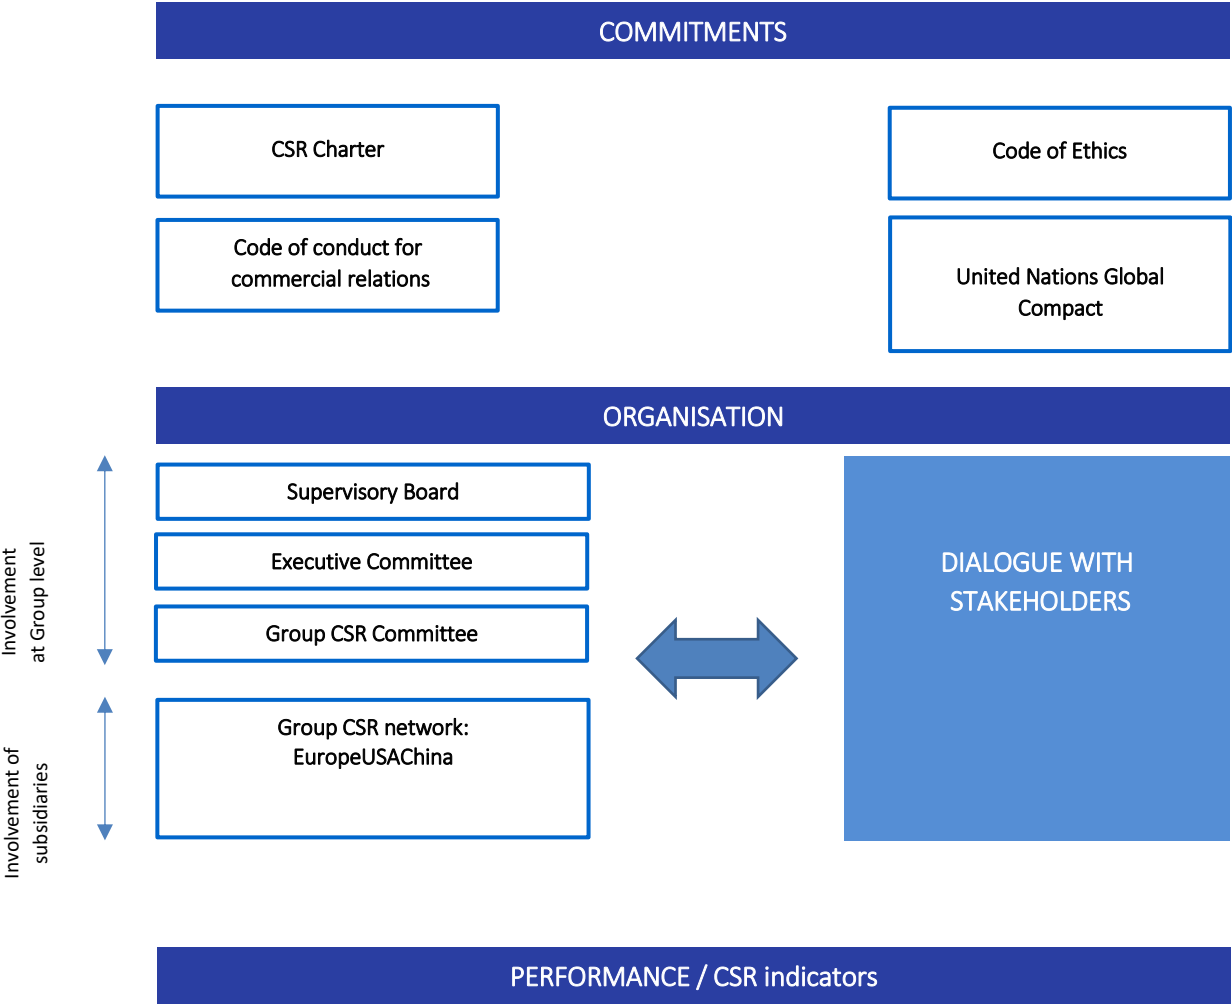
COMMITMENTS

CSR Charter

Code of Ethics

Code of conduct for commercial relations

United Nations Global Compact

ORGANISATION

Involvement at Group level

Supervisory Board

Executive Committee

Group CSR Committee

Involvement of subsidiaries

Group CSR network: EuropeUSAChina

DIALOGUE WITH STAKEHOLDERS

PERFORMANCE / CSR indicators